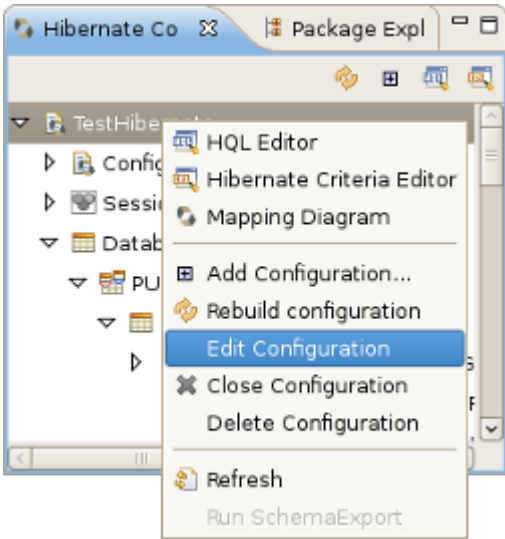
Hibernate Co
Package Expl

TestHibe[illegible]
Config
Sessio
Datab
PU

HQL Editor
Hibernate Criteria Editor
Mapping Diagram
Add Configuration...
Rebuild configuration
Edit Configuration
Close Configuration
Delete Configuration
Refresh
Run SchemaExport